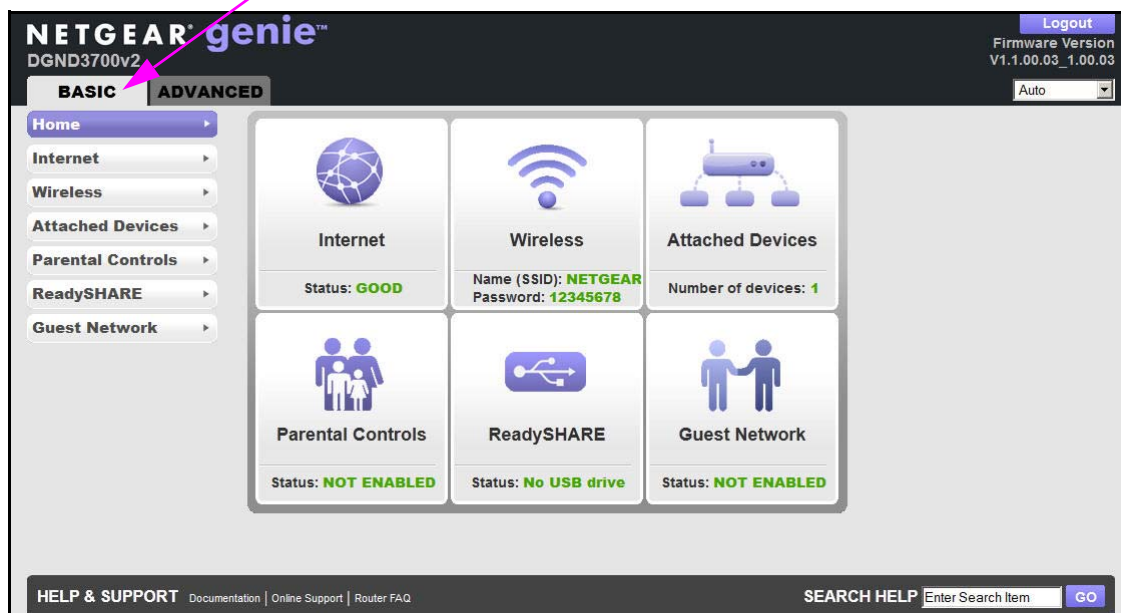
NETGEAR genie™
DGND3700v2

Logout
Firmware Version
V1.1.00.03_1.00.03

BASIC
ADVANCED

Auto

Home
Internet
Wireless
Attached Devices
Parental Controls
ReadySHARE
Guest Network

Internet
Status: GOOD

Wireless
Name (SSID): NETGEAR
Password: 12345678

Attached Devices
Number of devices: 1

Parental Controls
Status: NOT ENABLED

ReadySHARE
Status: No USB drive

Guest Network
Status: NOT ENABLED

HELP & SUPPORT Documentation | Online Support | Router FAQ

SEARCH HELP Enter Search Item GO